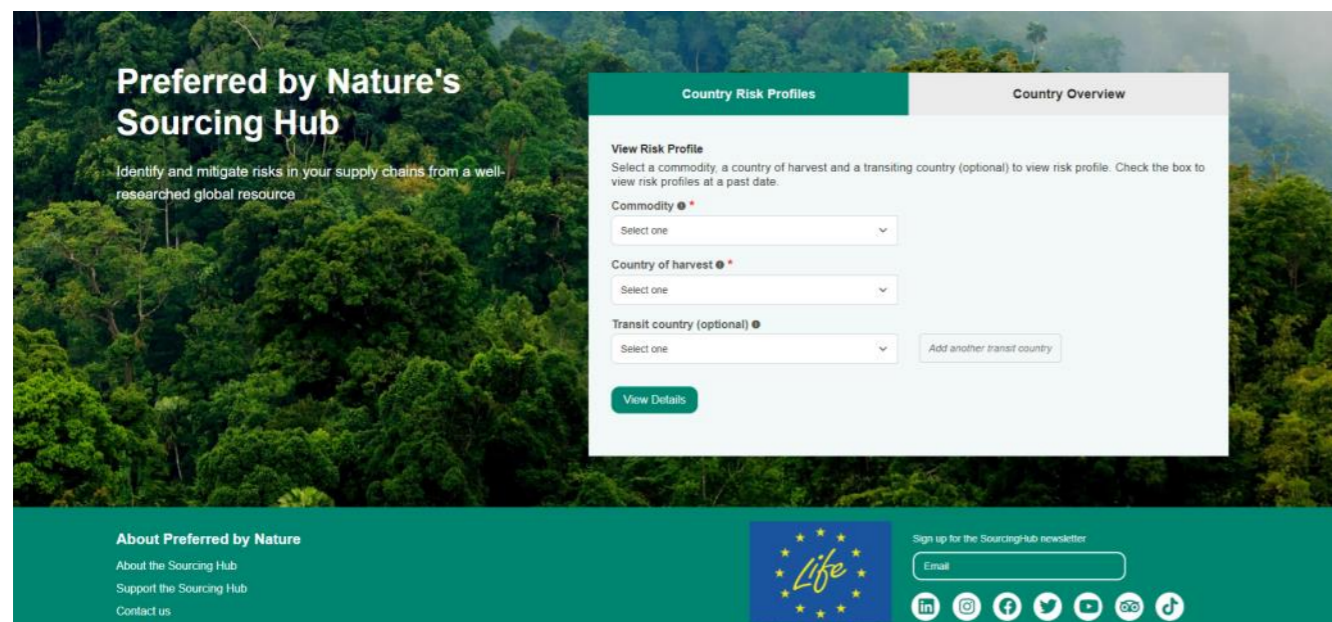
Preferred by Nature's Sourcing Hub

Identify and mitigate risks in your supply chains from a well-researched global resource

Country Risk Profiles

Country Overview

View Risk Profile

Select a commodity, a country of harvest and a transiting country (optional) to view risk profile. Check the box to view risk profiles at a past date.

Commodity *

Select one

Country of harvest *

Select one

Transit country (optional)

Select one

Add another transit country

View Details

About Preferred by Nature

About the Sourcing Hub

Support the Sourcing Hub

Contact us

Life

Sign up for the SourcingHub newsletter

Email